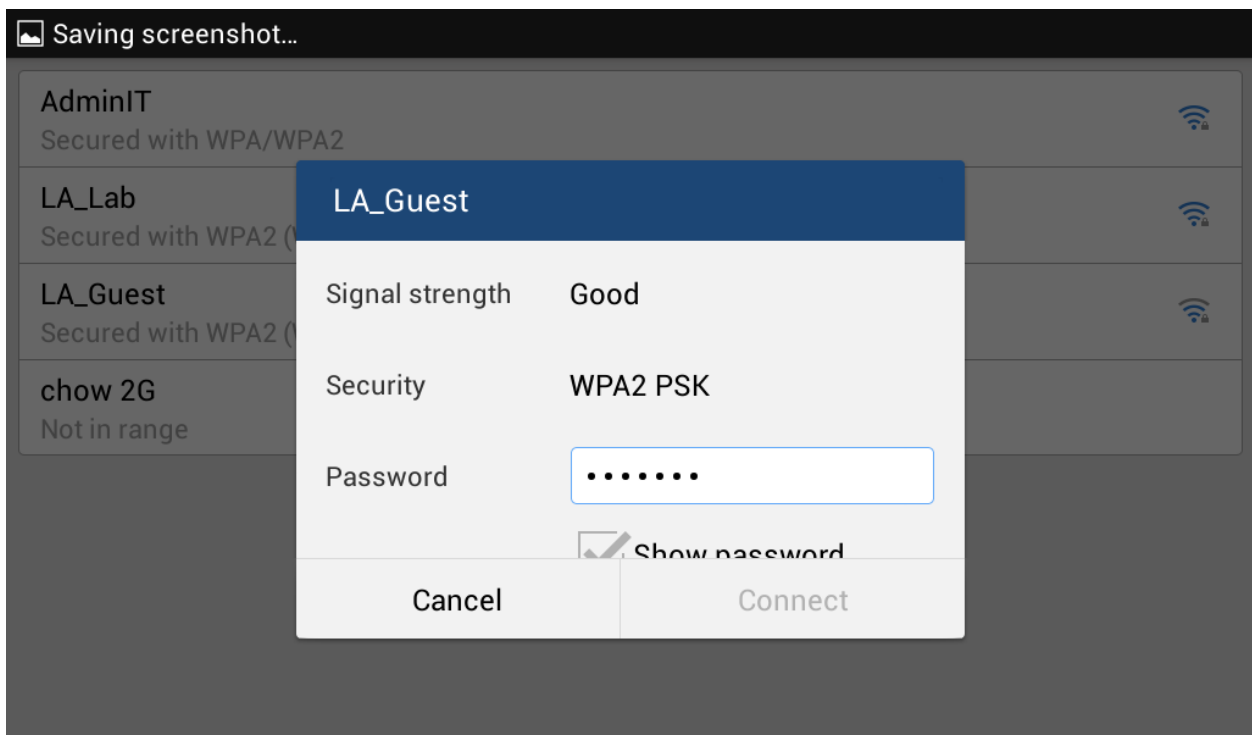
Saving screenshot...

AdminIT
Secured with WPA/WPA2

LA_Lab
Secured with WPA2 (

LA_Guest
Secured with WPA2 (

chow 2G
Not in range

LA_Guest

Signal strength Good

Security WPA2 PSK

Password •••••••

Show password

Cancel Connect